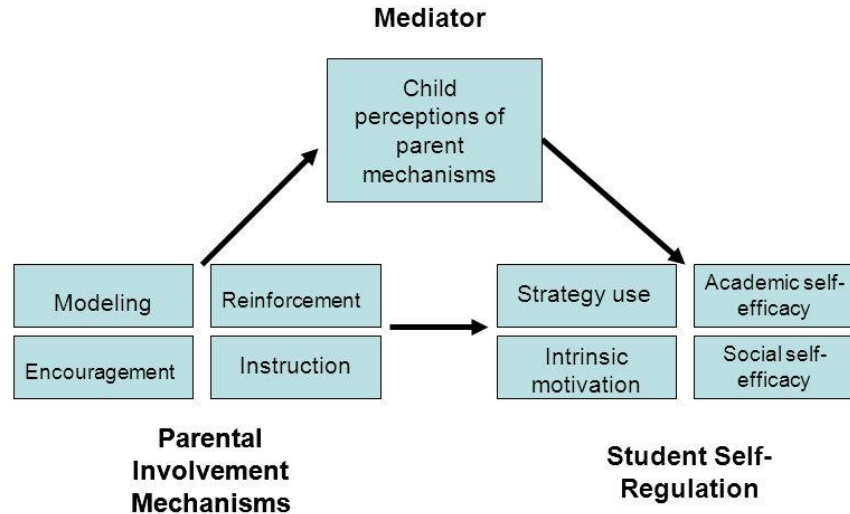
Mediator

Child perceptions of parent mechanisms

Modeling

Reinforcement

Encouragement

Instruction

Strategy use

Academic self-efficacy

Intrinsic motivation

Social self-efficacy

Parental Involvement Mechanisms

Student Self-Regulation